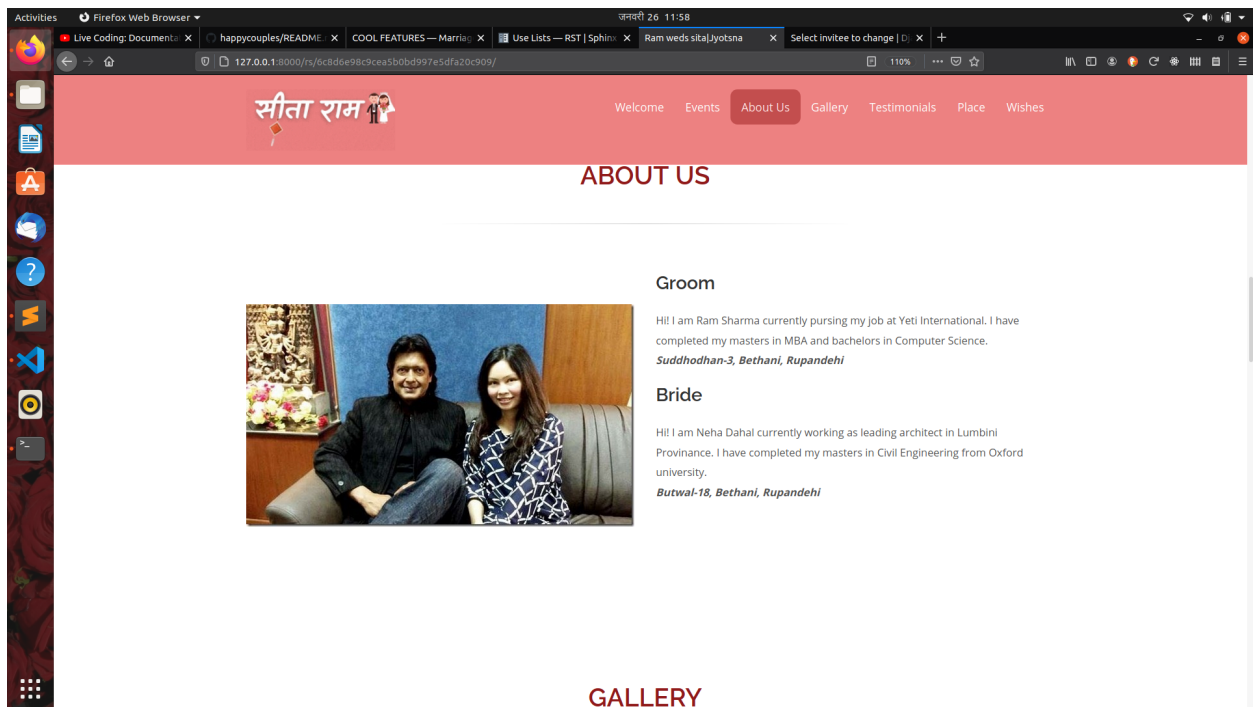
Activities Firefox Web Browser ▾ जनवरी 26 11:58

Live Coding: Documenta × happycouples/README × COOL FEATURES — Marriag × Use Lists — RST | Sphinx × Ram weds sita|Jyotsna × Select invitee to change | Dj × +

127.0.0.1:8000/rs/6c8d6e98c9cea5b0bd997e5dfa20c909/ 110%

सीता राम

Welcome Events About Us Gallery Testimonials Place Wishes

ABOUT US

Groom

Hi! I am Ram Sharma currently pursing my job at Yeti International. I have completed my masters in MBA and bachelors in Computer Science.

*Suddhodhan-3, Bethani, Rupandehi*

Bride

Hi! I am Neha Dahal currently working as leading architect in Lumbini Provinance. I have completed my masters in Civil Engineering from Oxford university.

*Butwal-18, Bethani, Rupandehi*

GALLERY